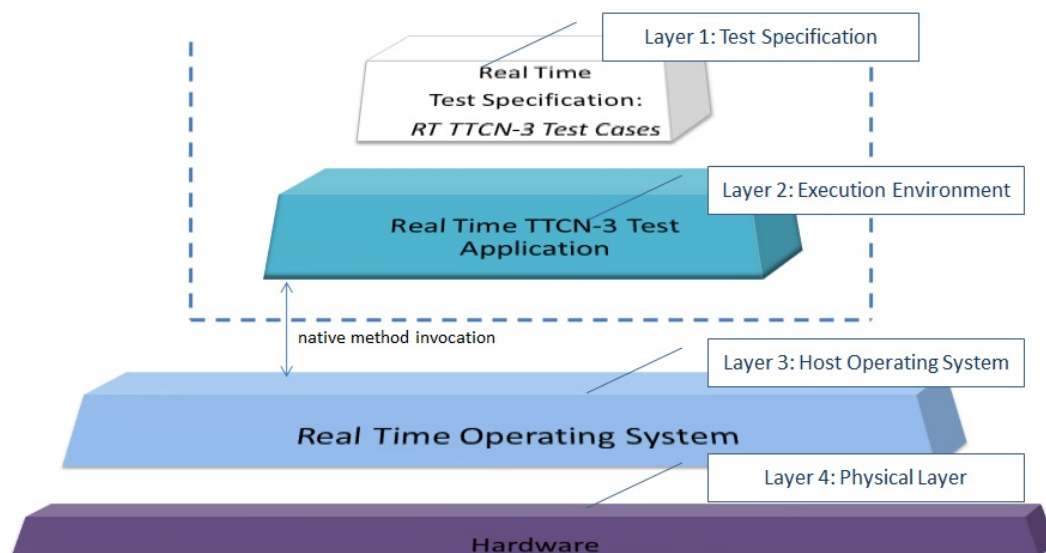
Layer 1: Test Specification

Real Time
Test Specification:
*RT TTCN-3 Test Cases*

Layer 2: Execution Environment

Real Time TTCN-3 Test Application

native method invocation

Layer 3: Host Operating System

Real Time Operating System

Layer 4: Physical Layer

Hardware